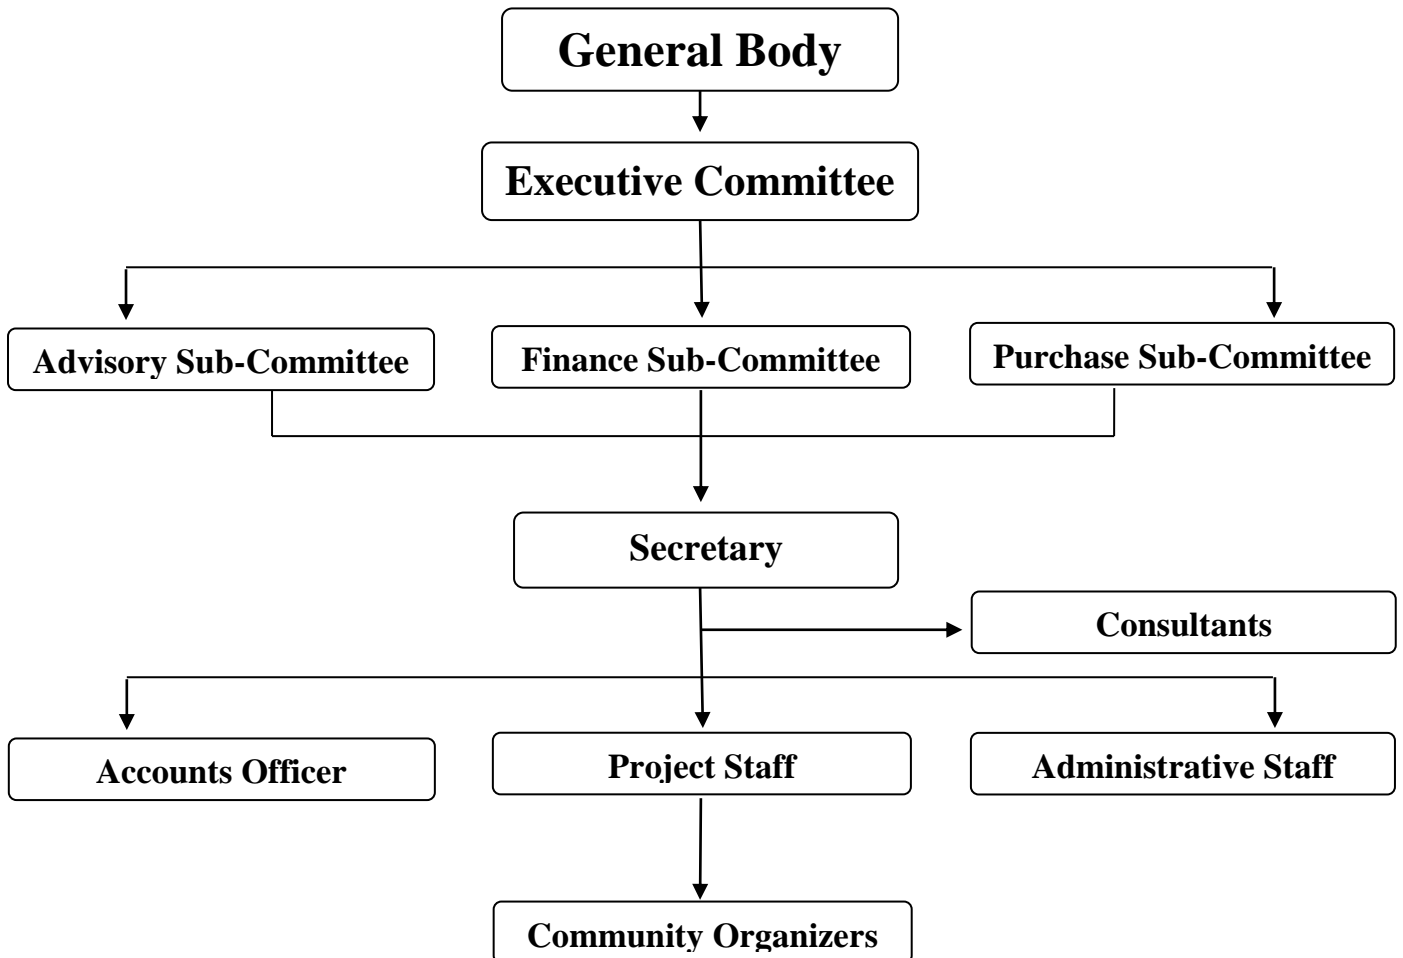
General Body

Executive Committee

Advisory Sub-Committee

Finance Sub-Committee

Purchase Sub-Committee

Secretary

Consultants

Accounts Officer

Project Staff

Administrative Staff

Community Organizers